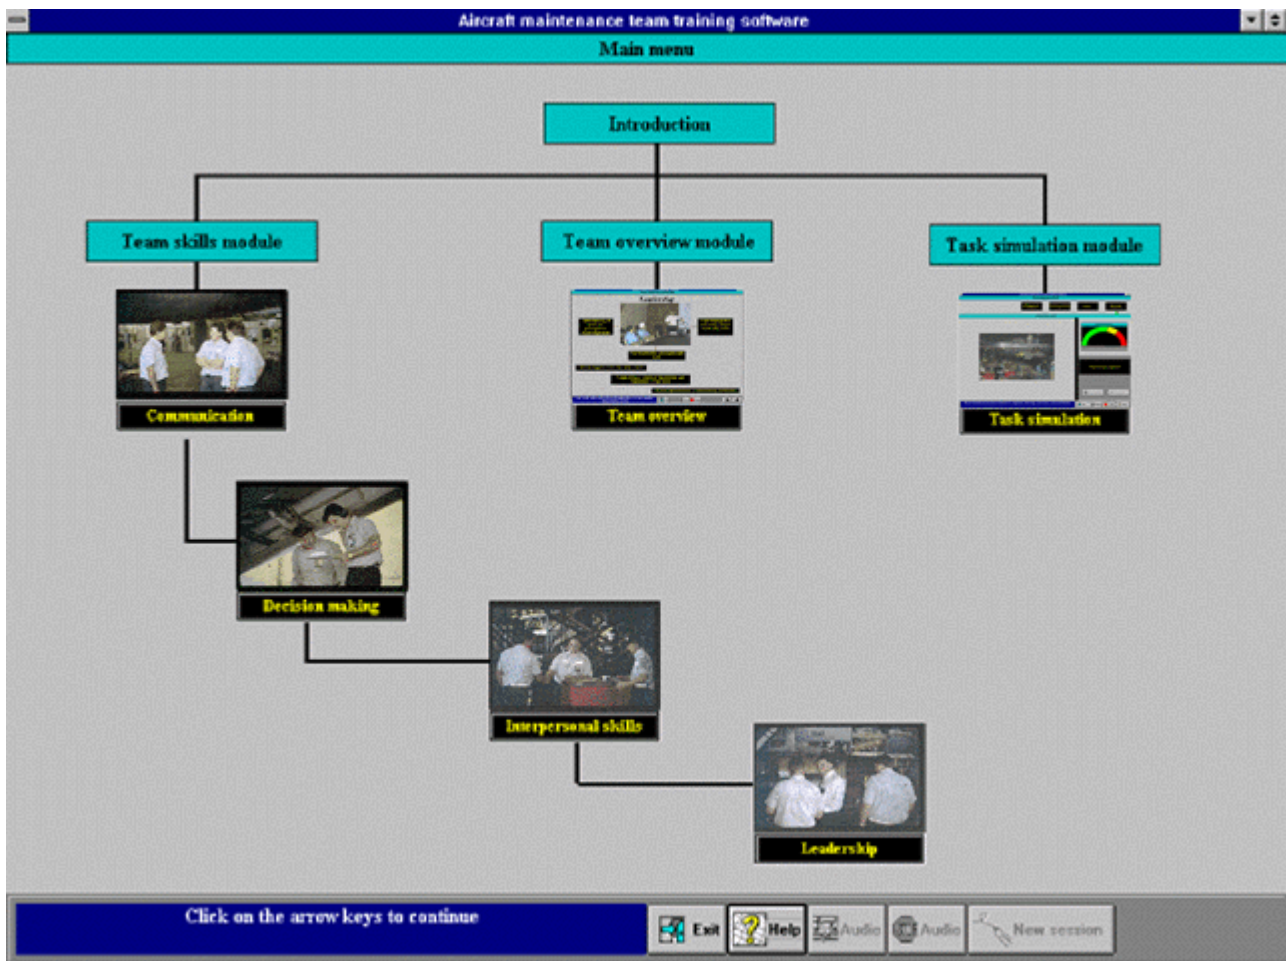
Aircraft maintenance team training software

Main menu

Introduction

Team skills module

Team overview module

Task simulation module

Communication

Team overview

Task simulation

Decision making

Interpersonal skills

Leadership

Click on the arrow keys to continue

Exit

Help

Audio

Audio

New session